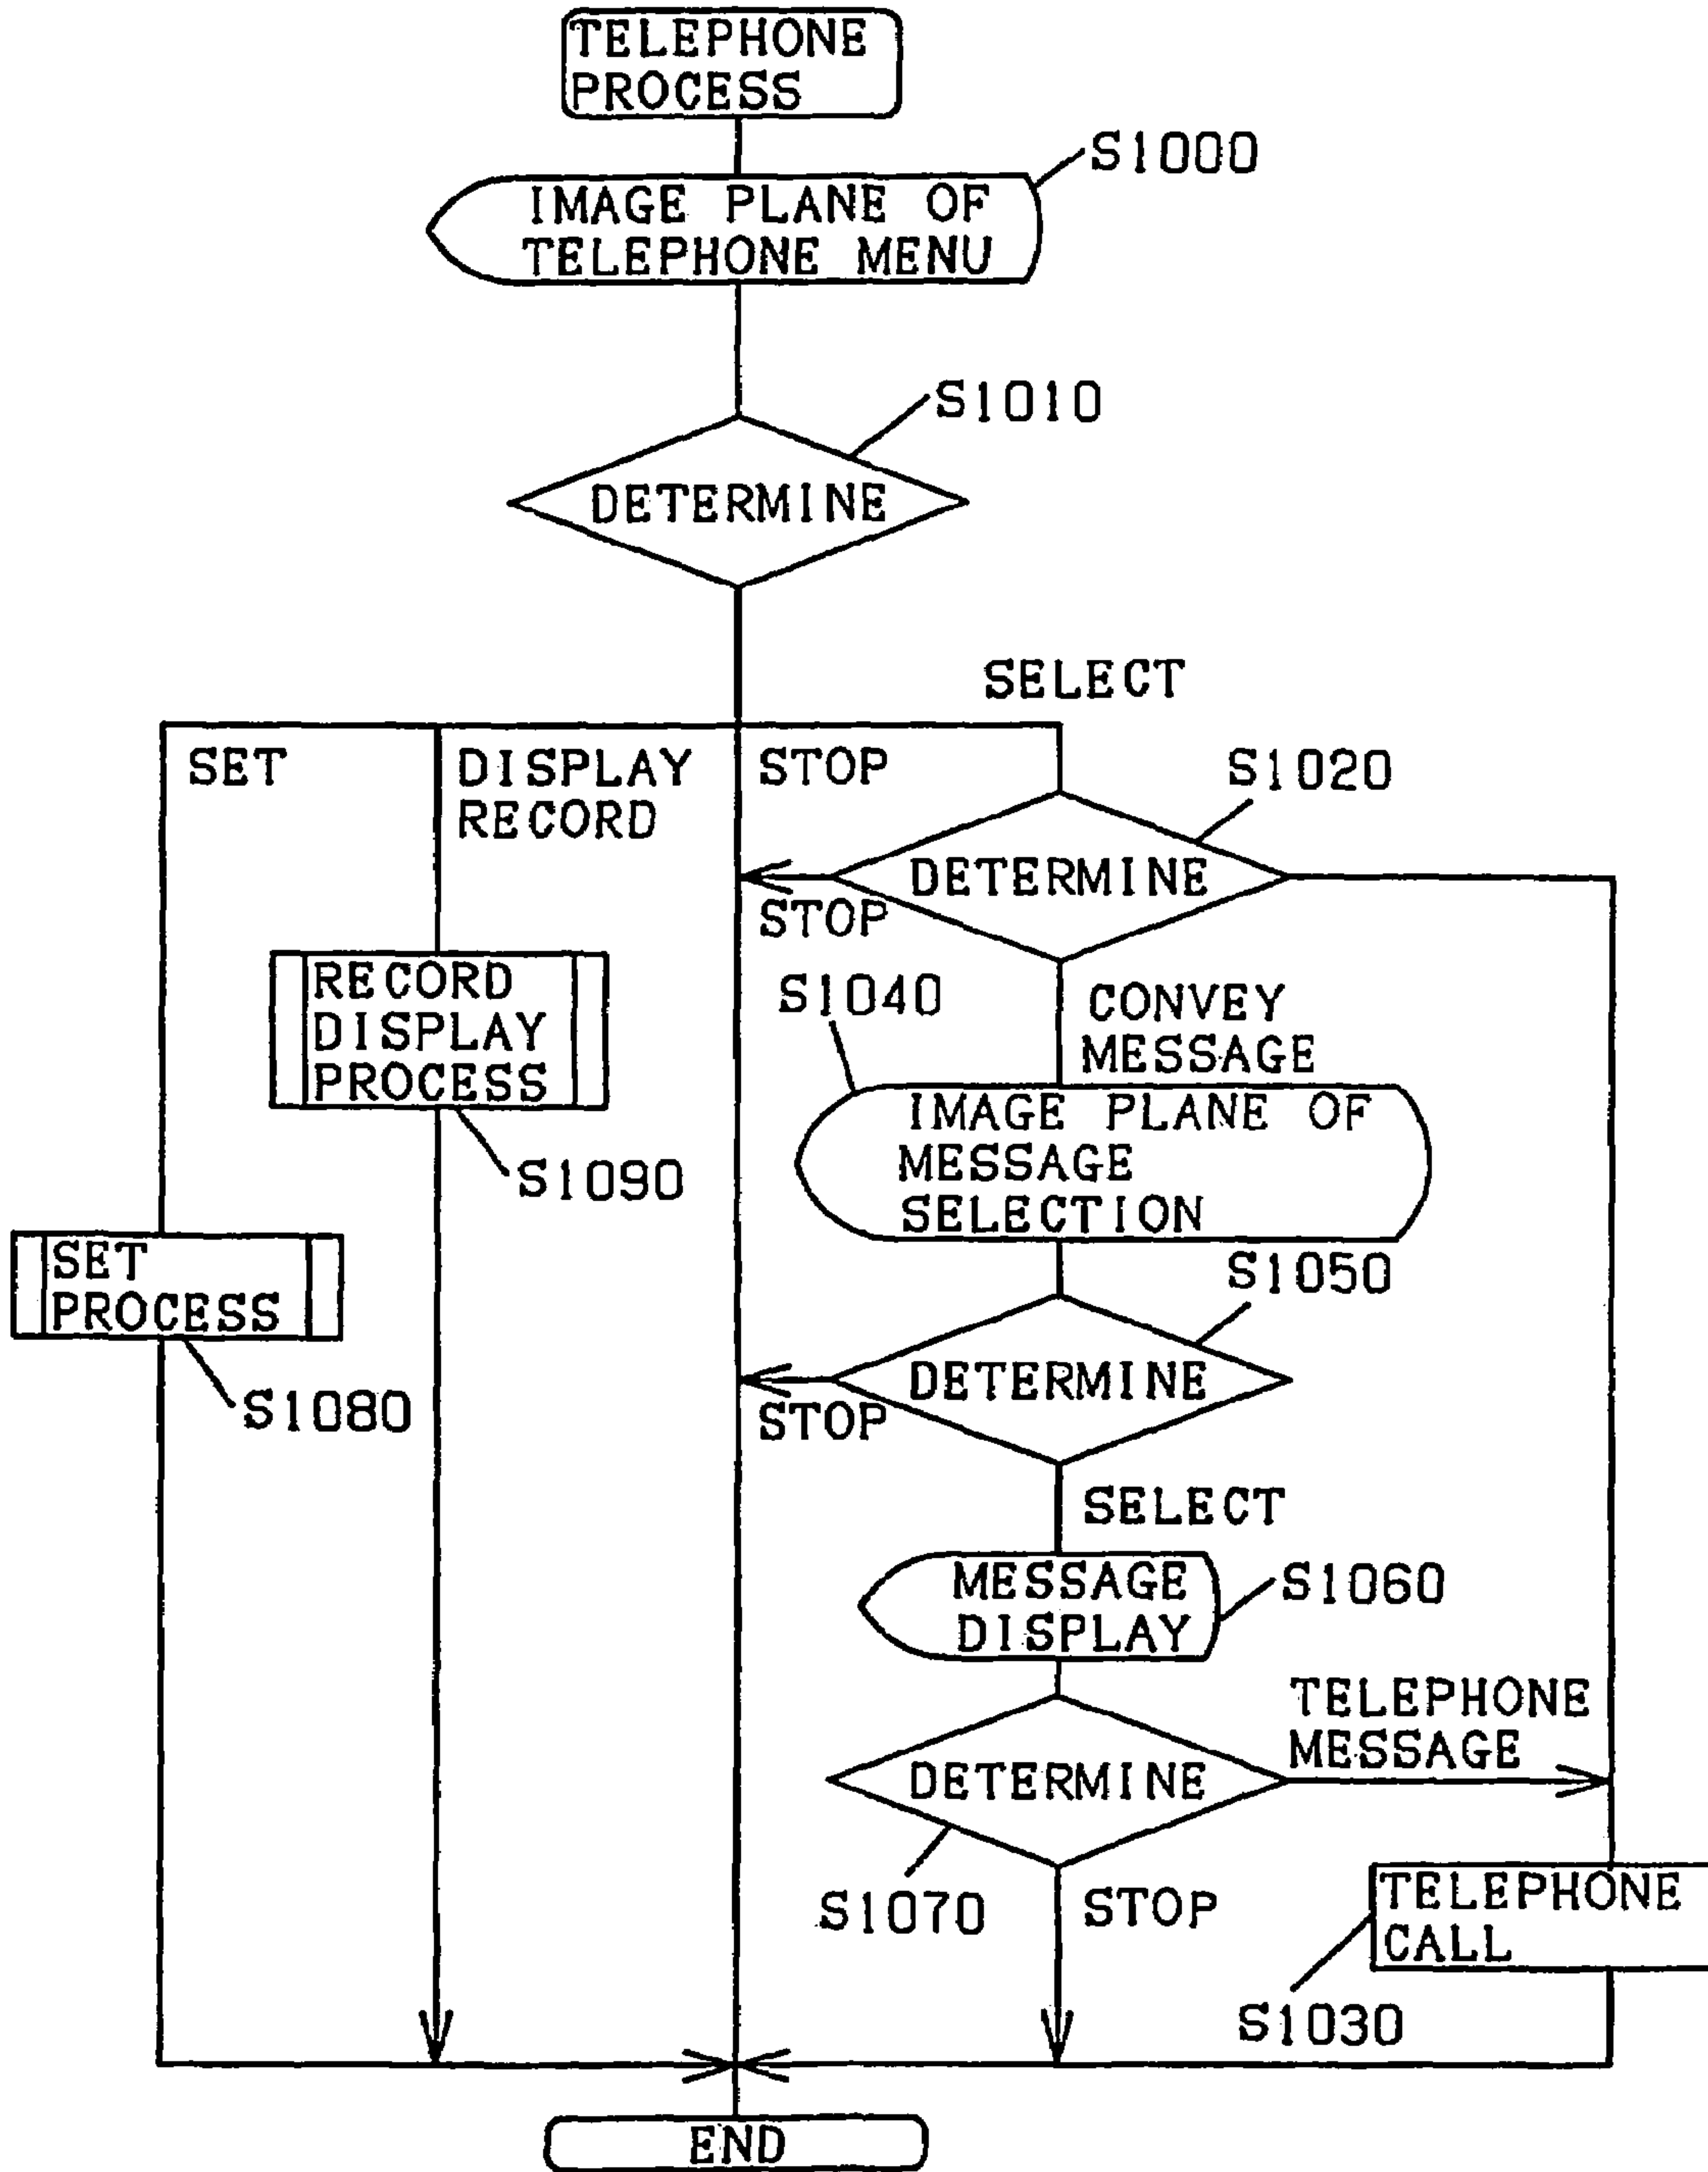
TELEPHONE PROCESS

S1000

IMAGE PLANE OF TELEPHONE MENU

S1010

DETERMINE

SELECT

SET

DISPLAY RECORD

STOP

S1020

DETERMINE

STOP

CONVEY MESSAGE

S1040

RECORD DISPLAY PROCESS

S1090

IMAGE PLANE OF MESSAGE SELECTION

SET PROCESS

S1080

S1050

DETERMINE

STOP

SELECT

MESSAGE DISPLAY

S1060

TELEPHONE MESSAGE

DETERMINE

S1070

STOP

TELEPHONE CALL

S1030

END